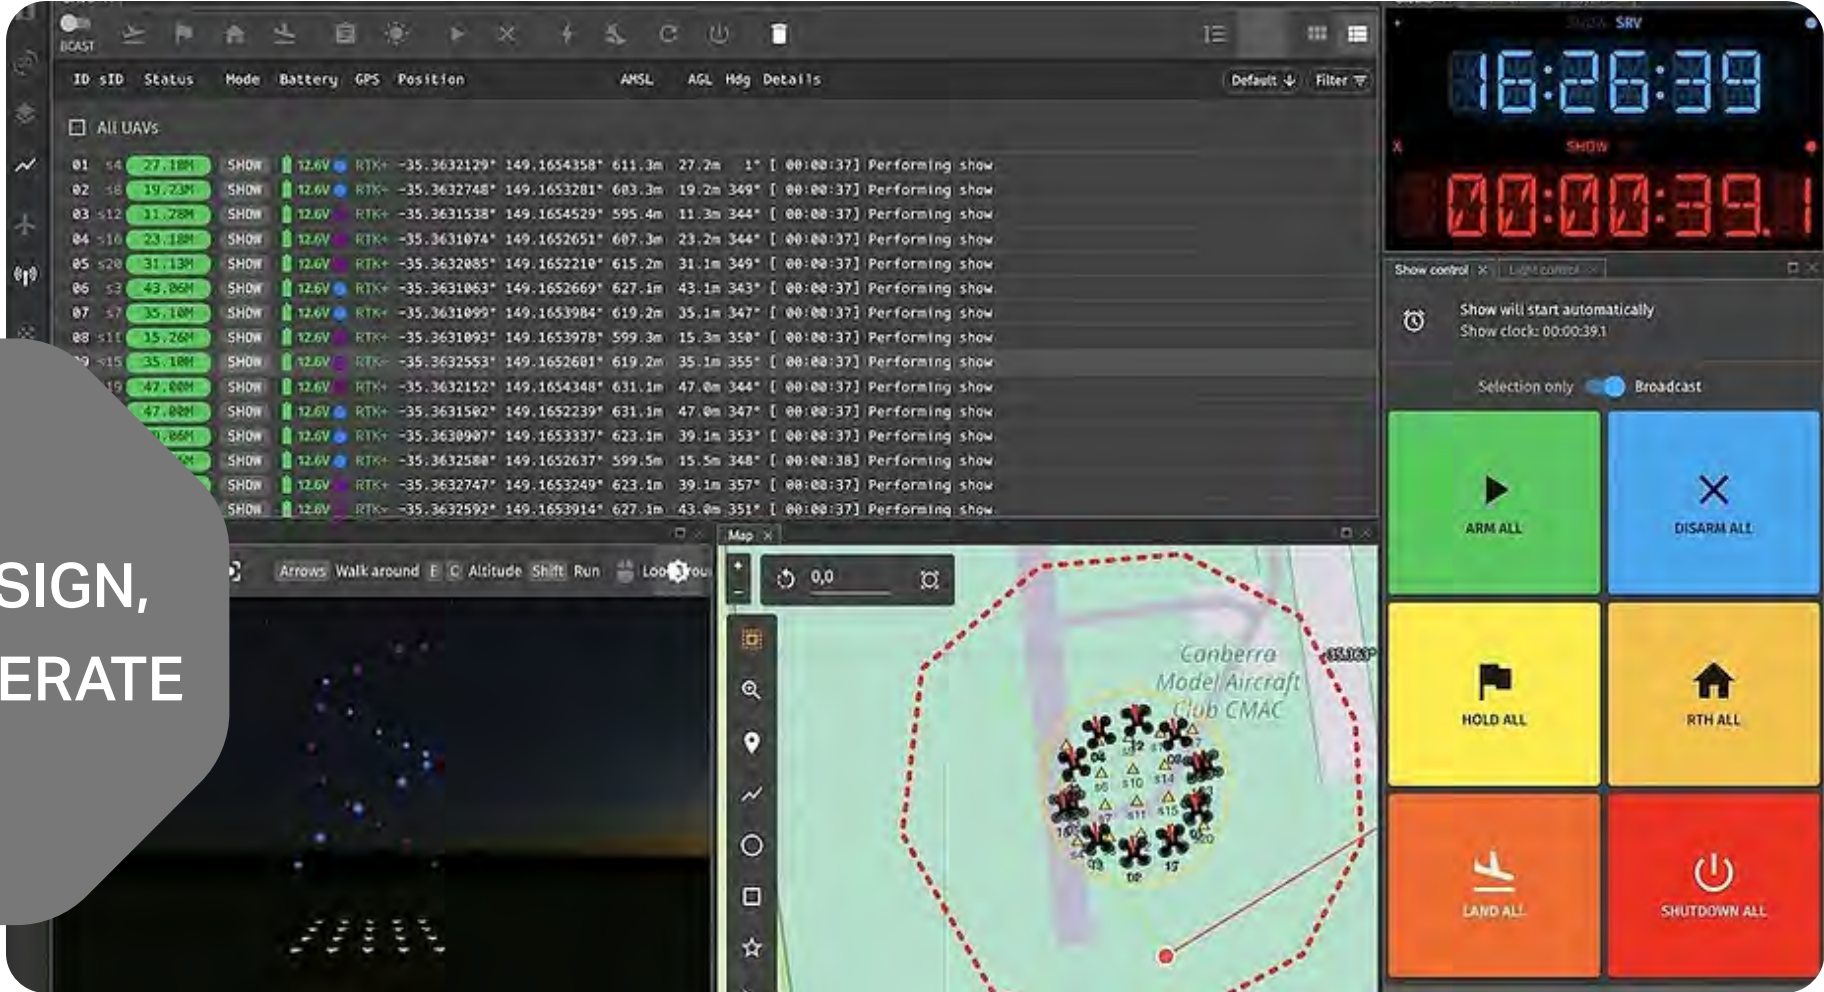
BCAST

ID sID Status Mode Battery GPS Position AMSL AGL Hdg Details

Default Filter

All UAVs

| ID | sID | Status | Mode | Battery | GPS | Position | | AMSL | AGL | Hdg | Details |
|---|---|---|---|---|---|---|---|---|---|---|---|
| 01 | s4 | 27.18M | SHOW | 12.6V | RTK+ | -35.3632129° | 149.1654358° | 611.3m | 27.2m | 1° | [ 00:00:37] Performing show |
| 02 | s8 | 19.73M | SHOW | 12.6V | RTK+ | -35.3632748° | 149.1653281° | 603.3m | 19.2m | 349° | [ 00:00:37] Performing show |
| 03 | s12 | 11.78M | SHOW | 12.6V | RTK+ | -35.3631538° | 149.1654529° | 595.4m | 11.3m | 344° | [ 00:00:37] Performing show |
| 04 | s16 | 23.18M | SHOW | 12.6V | RTK+ | -35.3631074° | 149.1652651° | 607.3m | 23.2m | 344° | [ 00:00:37] Performing show |
| 05 | s20 | 31.13M | SHOW | 12.6V | RTK+ | -35.3632085° | 149.1652210° | 615.2m | 31.1m | 349° | [ 00:00:37] Performing show |
| 06 | s3 | 43.06M | SHOW | 12.6V | RTK+ | -35.3631063° | 149.1652669° | 627.1m | 43.1m | 343° | [ 00:00:37] Performing show |
| 07 | s7 | 35.10M | SHOW | 12.6V | RTK+ | -35.3631099° | 149.1653984° | 619.2m | 35.1m | 347° | [ 00:00:37] Performing show |
| 08 | s11 | 15.26M | SHOW | 12.6V | RTK+ | -35.3631093° | 149.1653978° | 599.3m | 15.3m | 350° | [ 00:00:37] Performing show |
| 09 | s15 | 35.10M | SHOW | 12.6V | RTK+ | -35.3632553° | 149.1652601° | 619.2m | 35.1m | 355° | [ 00:00:37] Performing show |
| | 19 | 47.00M | SHOW | 12.6V | RTK+ | -35.3632152° | 149.1654348° | 631.1m | 47.0m | 344° | [ 00:00:37] Performing show |
| | | 47.00M | SHOW | 12.6V | RTK+ | -35.3631502° | 149.1652239° | 631.1m | 47.0m | 347° | [ 00:00:37] Performing show |
| | | .06M | SHOW | 12.6V | RTK+ | -35.3630907° | 149.1653337° | 623.1m | 39.1m | 353° | [ 00:00:37] Performing show |
| | | | SHOW | 12.6V | RTK+ | -35.3632580° | 149.1652637° | 599.5m | 15.5m | 348° | [ 00:00:38] Performing show |
| | | | SHOW | 12.6V | RTK+ | -35.3632747° | 149.1653249° | 623.1m | 39.1m | 357° | [ 00:00:37] Performing show |
| | | | SHOW | 12.6V | RTK+ | -35.3632592° | 149.1653914° | 627.1m | 43.0m | 351° | [ 00:00:37] Performing show |

SRV
16:26:39
SHOW
00:00:39.1

Show control × Light control

Show will start automatically
Show clock: 00:00:39.1

Selection only Broadcast

ARM ALL
DISARM ALL
HOLD ALL
RTH ALL
LAND ALL
SHUTDOWN ALL

SIGN,
ERATE

Arrows Walk around E C Altitude Shift Run Loo rou

Map ×

0,0

Canberra Model Aircraft Club CMAC
35.363°